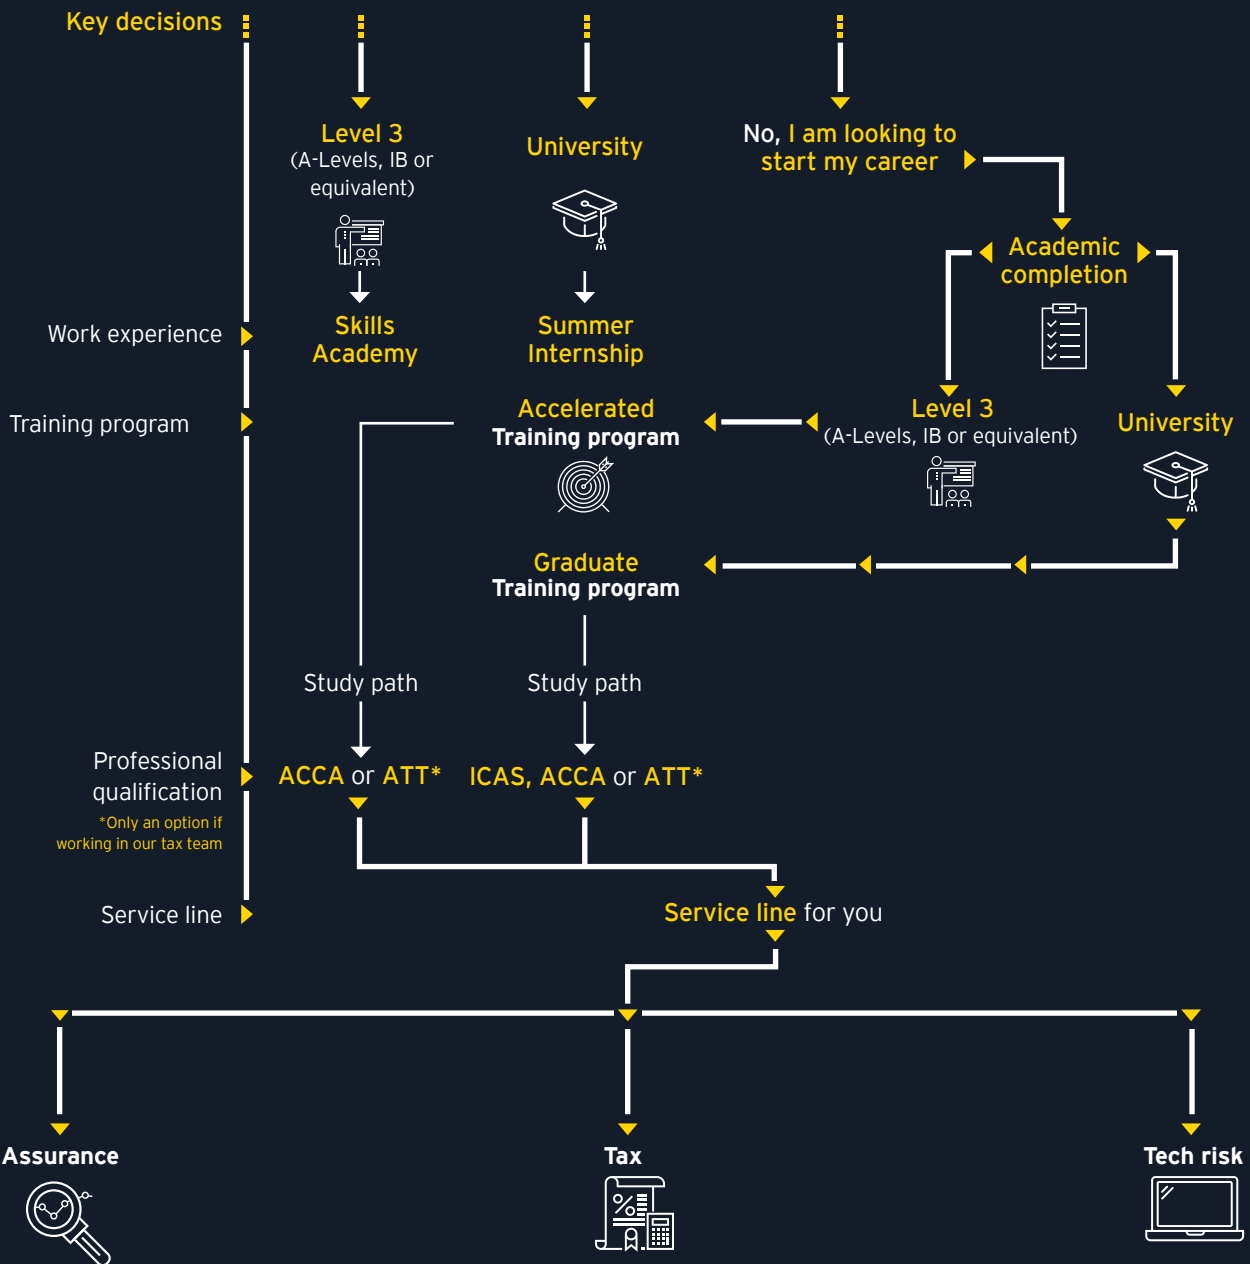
Key decisions

Level 3
(A-Levels, IB or equivalent)

University

No, I am looking to start my career

Academic completion

Work experience

Skills Academy

Summer Internship

Training program

Accelerated Training program

Level 3
(A-Levels, IB or equivalent)

University

Graduate Training program

Study path

Study path

Professional qualification
*Only an option if working in our tax team

ACCA or ATT*

ICAS, ACCA or ATT*

Service line

Service line for you

Assurance

Tax

Tech risk